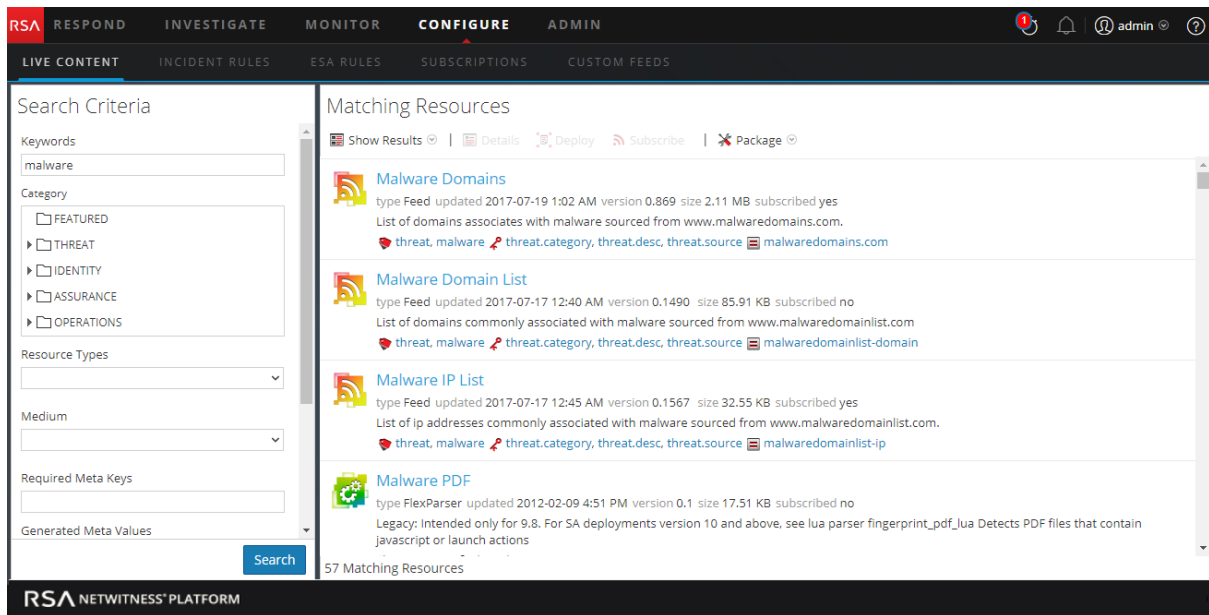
RSA RESPOND INVESTIGATE MONITOR CONFIGURE ADMIN 1 admin ?

LIVE CONTENT INCIDENT RULES ESA RULES SUBSCRIPTIONS CUSTOM FEEDS

Search Criteria

Keywords
malware

Category
FEATURED
THREAT
IDENTITY
ASSURANCE
OPERATIONS

Resource Types

Medium

Required Meta Keys

Generated Meta Values

Search

Matching Resources

Show Results | Details Deploy Subscribe | Package

Malware Domains
type Feed updated 2017-07-19 1:02 AM version 0.869 size 2.11 MB subscribed yes
List of domains associates with malware sourced from www.malwaredomains.com.
threat, malware threat.category, threat.desc, threat.source malwaredomains.com

Malware Domain List
type Feed updated 2017-07-17 12:40 AM version 0.1490 size 85.91 KB subscribed no
List of domains commonly associated with malware sourced from www.malwaredomainlist.com
threat, malware threat.category, threat.desc, threat.source malwaredomainlist-domain

Malware IP List
type Feed updated 2017-07-17 12:45 AM version 0.1567 size 32.55 KB subscribed yes
List of ip addresses commonly associated with malware sourced from www.malwaredomainlist.com.
threat, malware threat.category, threat.desc, threat.source malwaredomainlist-ip

Malware PDF
type FlexParser updated 2012-02-09 4:51 PM version 0.1 size 17.51 KB subscribed no
Legacy: Intended only for 9.8. For SA deployments version 10 and above, see lua parser fingerprint_pdf_lua Detects PDF files that contain javascript or launch actions

57 Matching Resources

RSA NETWITNESS® PLATFORM